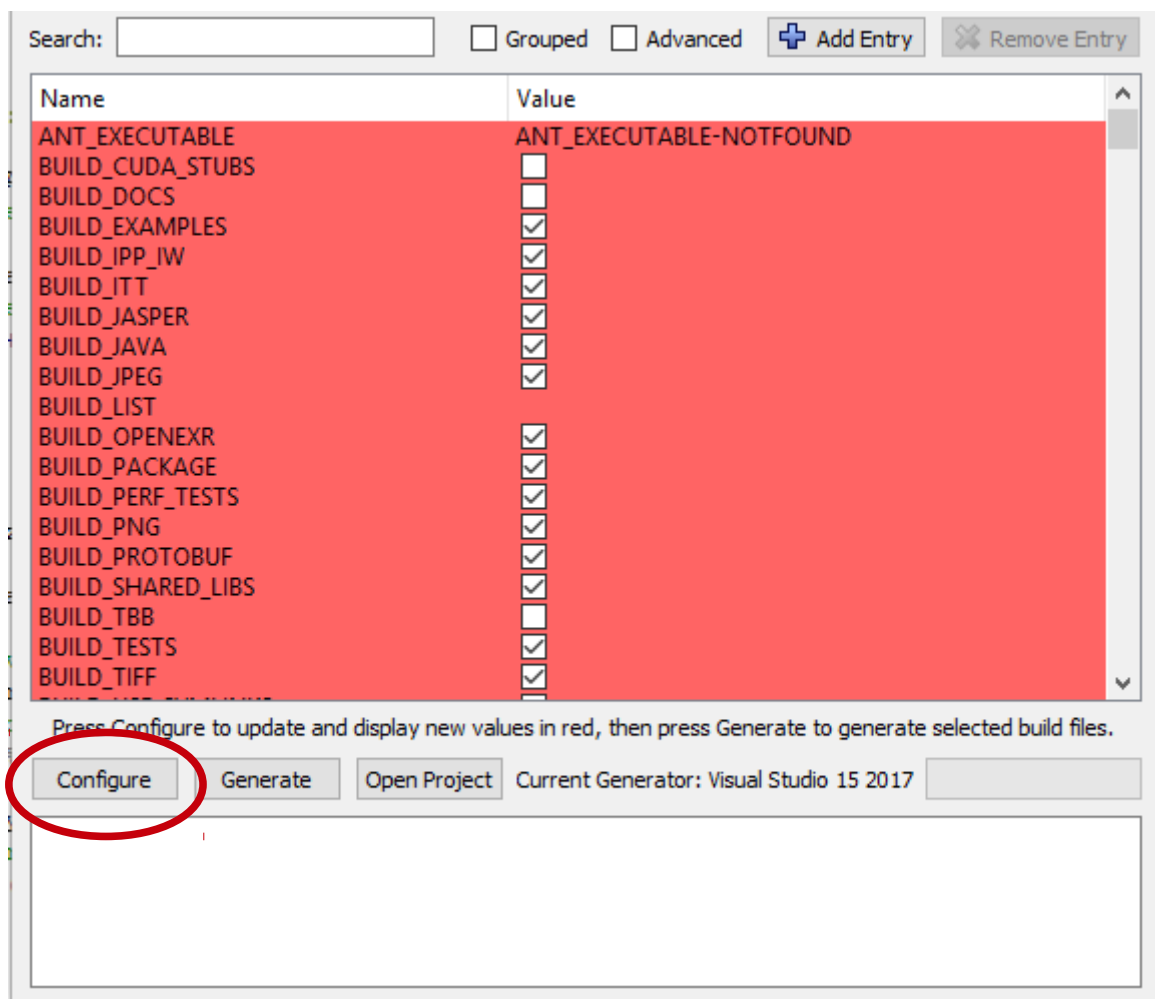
Search: Grouped Advanced Add Entry Remove Entry

| Name | Value |
|---|---|
| ANT_EXECUTABLE | ANT_EXECUTABLE-NOTFOUND |
| BUILD_CUDA_STUBS | ☐ |
| BUILD_DOCS | ☐ |
| BUILD_EXAMPLES | ☑ |
| BUILD_IPP_IW | ☑ |
| BUILD_ITT | ☑ |
| BUILD_JASPER | ☑ |
| BUILD_JAVA | ☑ |
| BUILD_JPEG | ☑ |
| BUILD_LIST | |
| BUILD_OPENEXR | ☑ |
| BUILD_PACKAGE | ☑ |
| BUILD_PERF_TESTS | ☑ |
| BUILD_PNG | ☑ |
| BUILD_PROTOBUF | ☑ |
| BUILD_SHARED_LIBS | ☑ |
| BUILD_TBB | ☐ |
| BUILD_TESTS | ☑ |
| BUILD_TIFF | ☑ |
| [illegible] | |

Press Configure to update and display new values in red, then press Generate to generate selected build files.

Configure Generate Open Project Current Generator: Visual Studio 15 2017